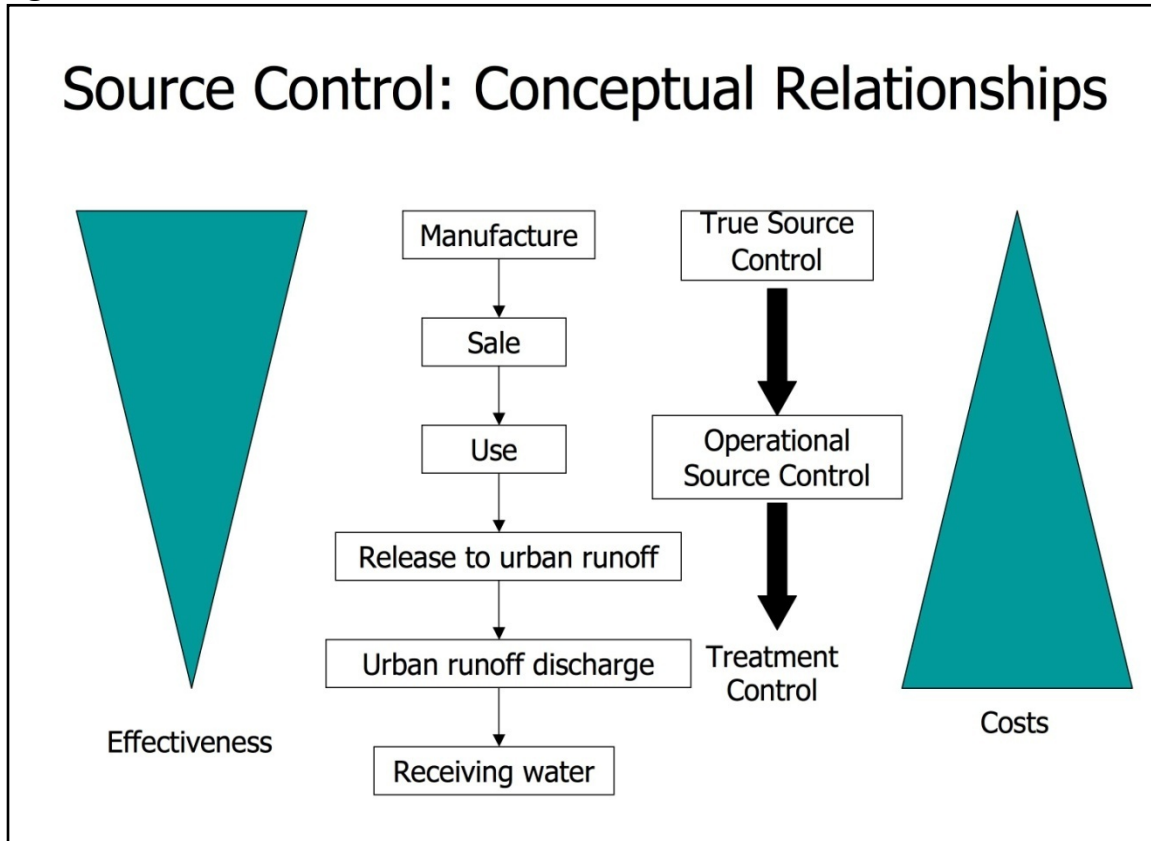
Source Control: Conceptual Relationships

Manufacture

Sale

Use

Release to urban runoff

Urban runoff discharge

Receiving water

True Source Control

Operational Source Control

Treatment Control

Effectiveness

Costs